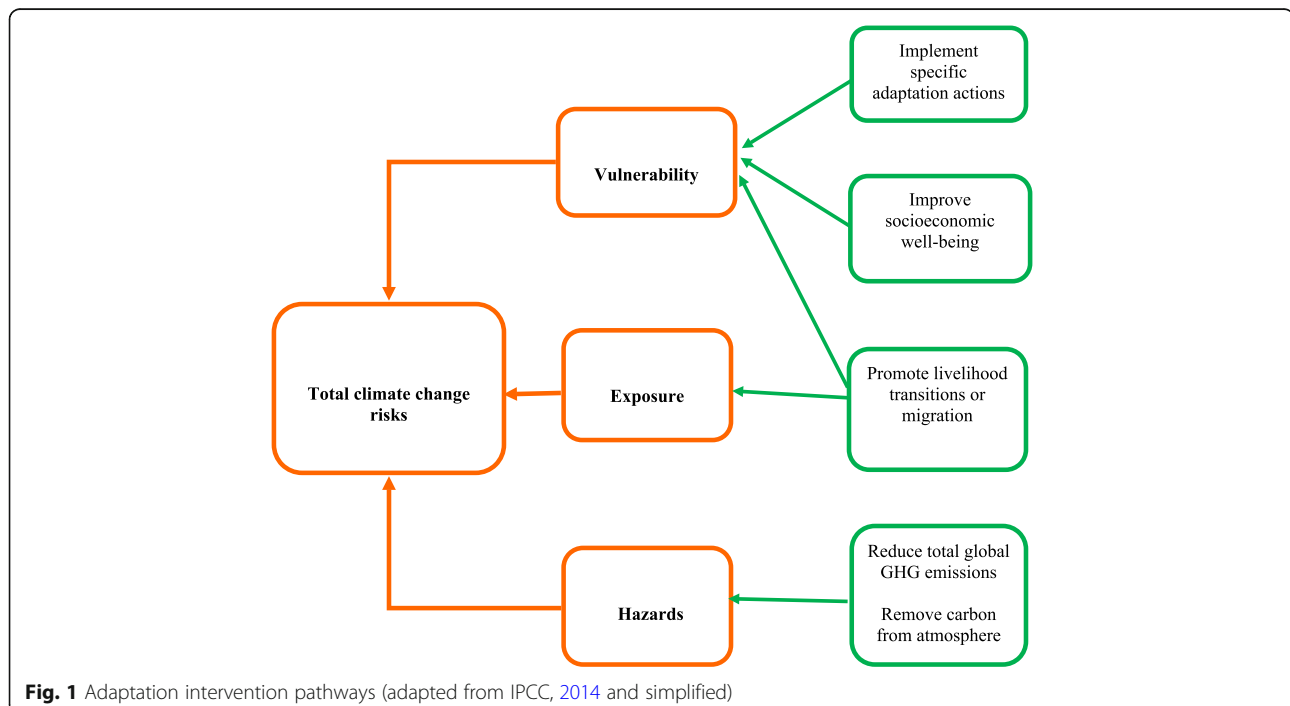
Implement specific adaptation actions

Vulnerability

Improve socioeconomic well-being

Total climate change risks

Exposure

Promote livelihood transitions or migration

Reduce total global GHG emissions

Remove carbon from atmosphere

Hazards

**Fig. 1** Adaptation intervention pathways (adapted from IPCC, 2014 and simplified)